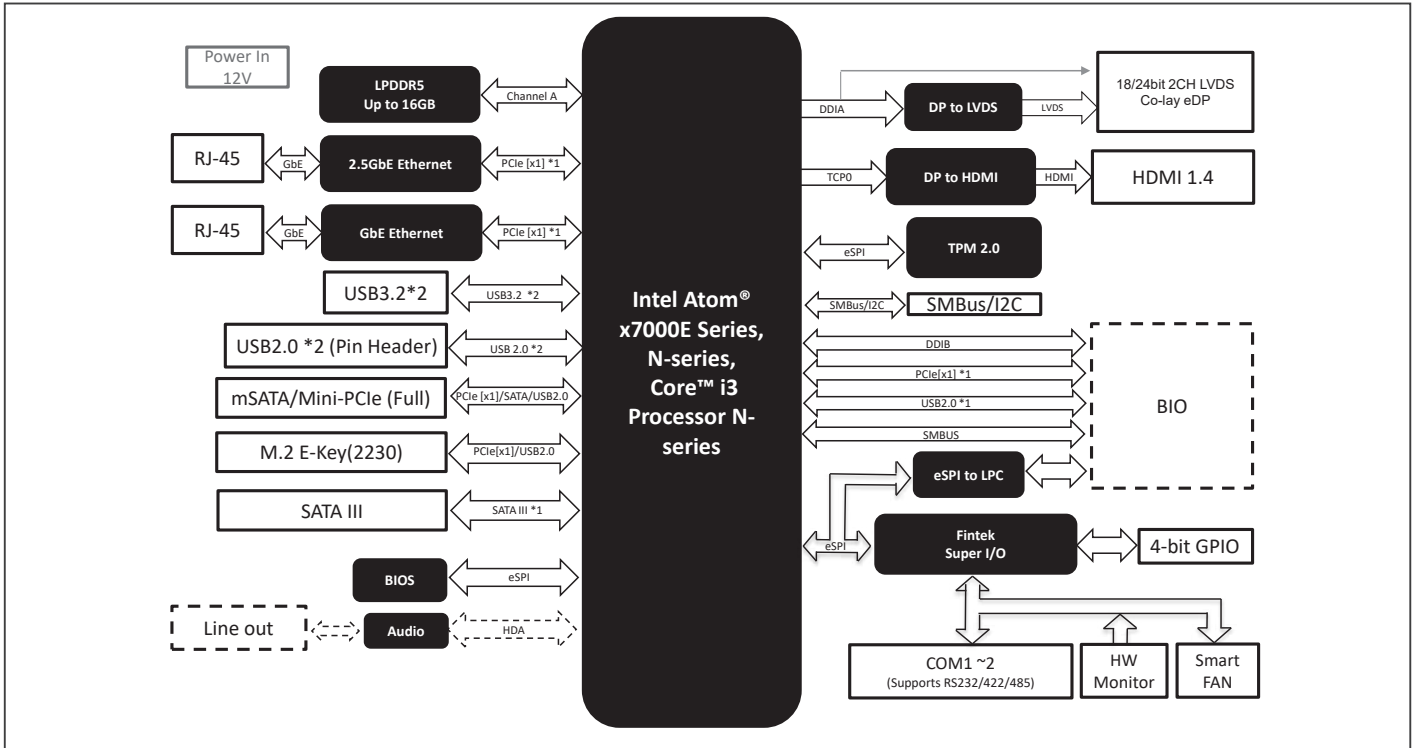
Power In
12V

LPDDR5
Up to 16GB

Channel A

RJ-45

GbE

2.5GbE Ethernet

PCIe [x1] *1

RJ-45

GbE

GbE Ethernet

PCIe [x1] *1

USB3.2*2

USB3.2 *2

USB2.0 *2 (Pin Header)

USB 2.0 *2

mSATA/Mini-PCIe (Full)

PCIe [x1]/SATA/USB2.0

M.2 E-Key(2230)

PCIe[x1]/USB2.0

SATA III

SATA III *1

BIOS

eSPI

Line out

Audio

HDA

Intel Atom®
x7000E Series,
N-series,
Core™ i3
Processor N-series

DDIA

DP to LVDS

LVDS

18/24bit 2CH LVDS
Co-lay eDP

TCP0

DP to HDMI

HDMI

HDMI 1.4

eSPI

TPM 2.0

SMBus/I2C

SMBus/I2C

DDIB

PCIe[x1] *1

USB2.0 *1

SMBUS

BIO

eSPI to LPC

eSPI

Fintek
Super I/O

4-bit GPIO

COM1 ~2
(Supports RS232/422/485)

HW
Monitor

Smart
FAN